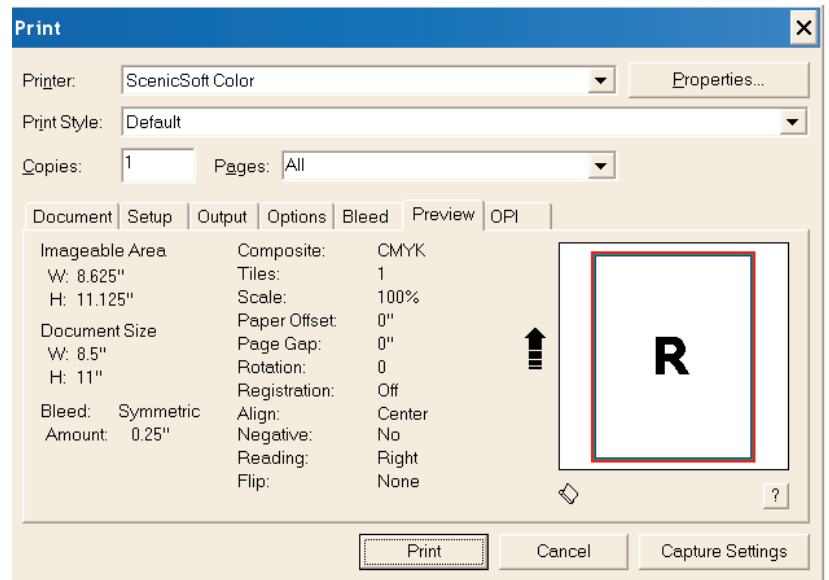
Print

Printer: ScenicSoft Color
Properties...

Print Style: Default

Copies: 1
Pages: All

Document | Setup | Output | Options | Bleed | Preview | OPI

Imageable Area
W: 8.625"
H: 11.125"

Document Size
W: 8.5"
H: 11"

Bleed: Symmetric
Amount: 0.25"

| | |
|---|---|
| Composite: | CMYK |
| Tiles: | 1 |
| Scale: | 100% |
| Paper Offset: | 0" |
| Page Gap: | 0" |
| Rotation: | 0 |
| Registration: | Off |
| Align: | Center |
| Negative: | No |
| Reading: | Right |
| Flip: | None |

R

?

Print
Cancel
Capture Settings